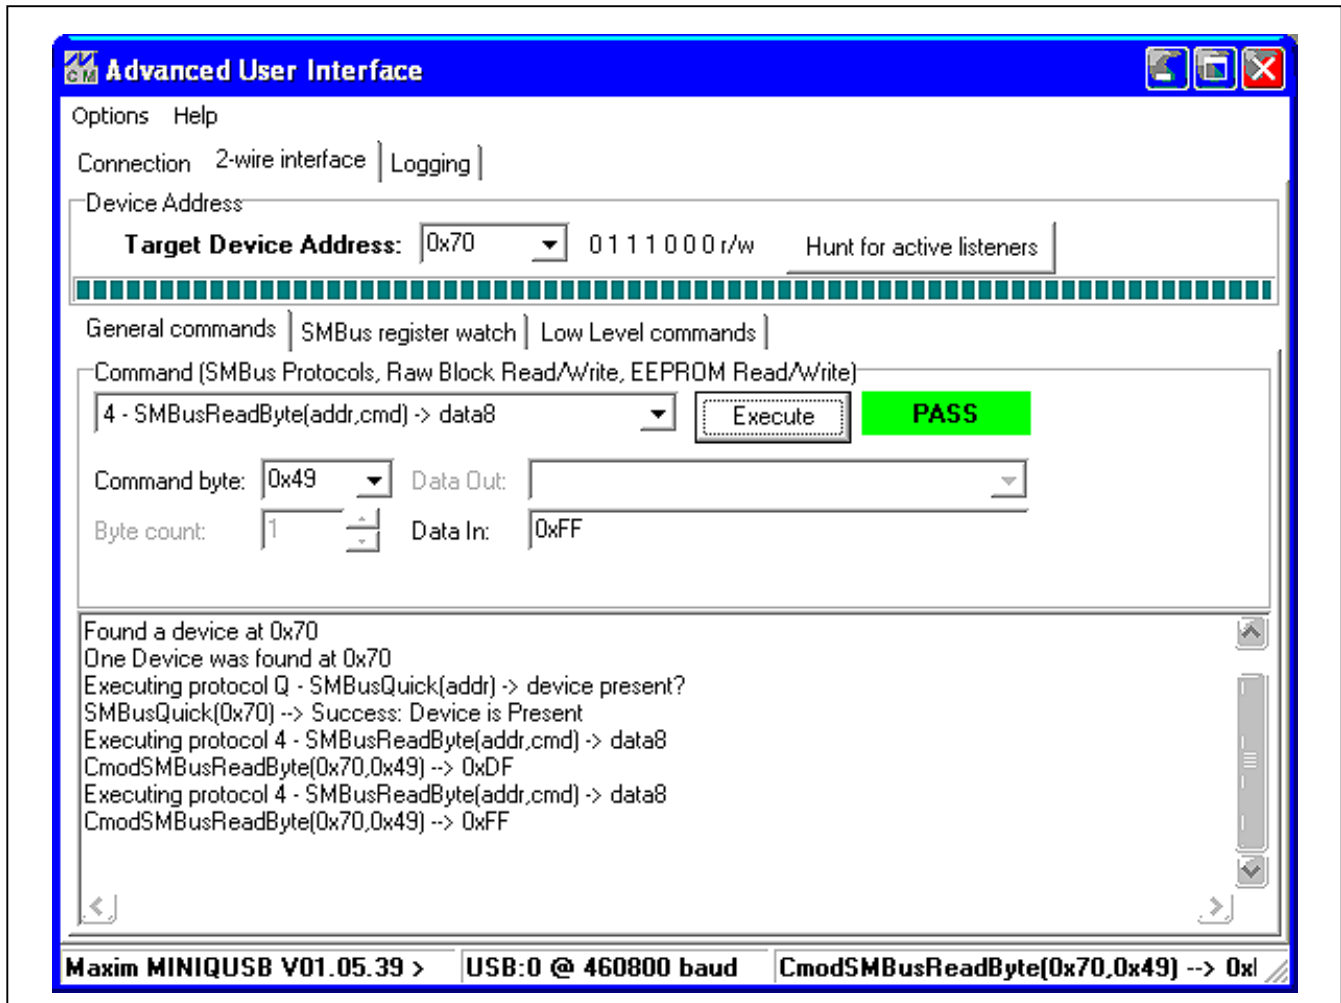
Advanced User Interface

Options Help

Connection 2-wire interface Logging

Device Address

Target Device Address: 0x70 0 1 1 1 0 0 0 r/w Hunt for active listeners

General commands SMBus register watch Low Level commands

Command (SMBus Protocols, Raw Block Read/Write, EEPROM Read/Write)

4 - SMBusReadByte(addr,cmd) -> data8 Execute PASS

Command byte: 0x49 Data Out:

Byte count: 1 Data In: 0xFF

Found a device at 0x70
One Device was found at 0x70
Executing protocol Q - SMBusQuick(addr) -> device present?
SMBusQuick(0x70) --> Success: Device is Present
Executing protocol 4 - SMBusReadByte(addr,cmd) -> data8
CmodSMBusReadByte(0x70,0x49) --> 0xDF
Executing protocol 4 - SMBusReadByte(addr,cmd) -> data8
CmodSMBusReadByte(0x70,0x49) --> 0xFF

Maxim MINIQUSB V01.05.39 > USB:0 @ 460800 baud CmodSMBusReadByte(0x70,0x49) --> 0x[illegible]